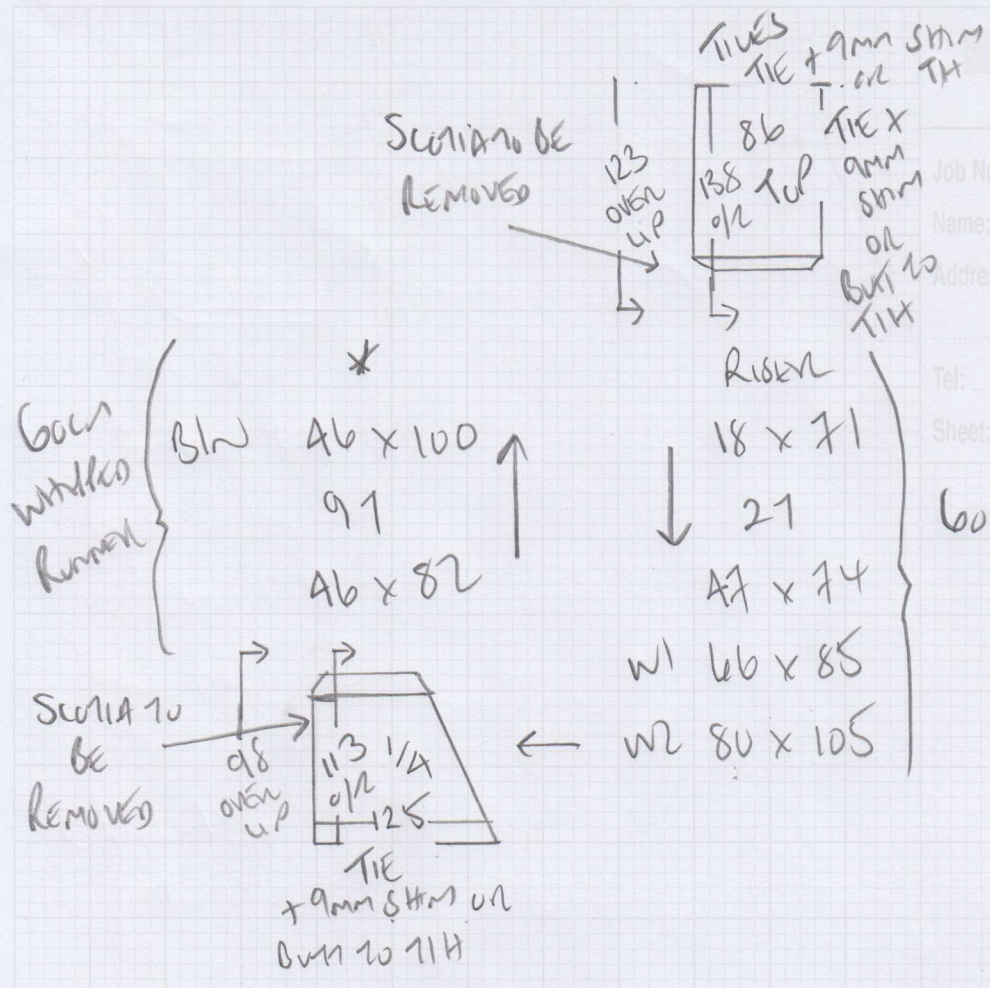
TILES
TIE + 9mm SHIM
T. OR TH

SCOTIA TO BE REMOVED

123
OVER
LIP

86
138
O/R
TOP

TIE x 9mm SHIM OR BUTT TO TH

Job No
Name:
Address

Tel:
Sheet:

*

RISER

GOLD WAFFLED RUNNER

B/N 46 x 100
91
46 x 82

18 x 71
21
47 x 74
W1 66 x 85
W2 80 x 105

60

SCOTIA TO BE REMOVED

98
OVER
LIP

113 1/4
O/R
125

TIE
+ 9mm SHIM OR
BUTT TO TH